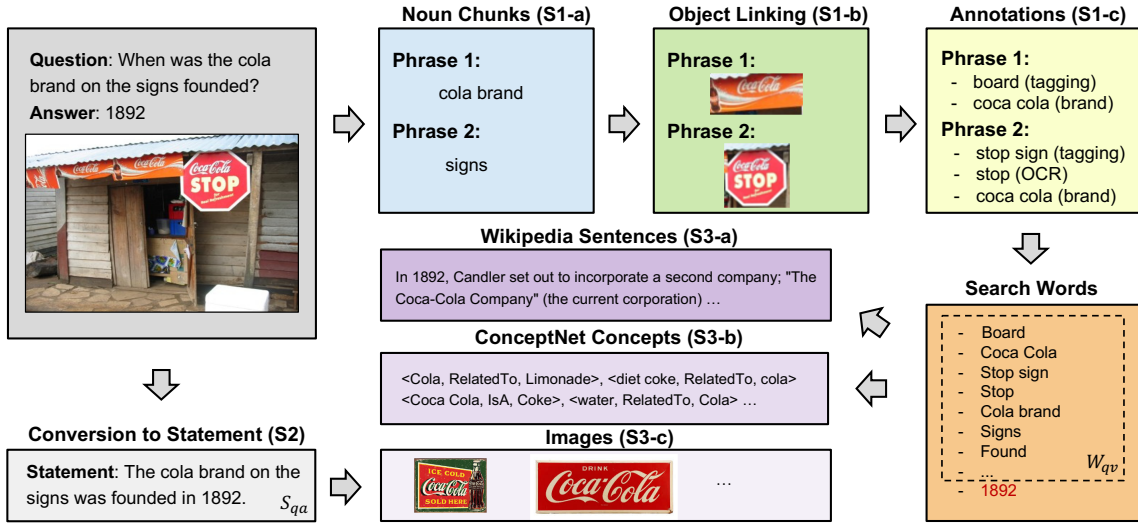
**Question**: When was the cola brand on the signs founded?
**Answer**: 1892

Coca-Cola
STOP

Noun Chunks (S1-a)

Phrase 1:
cola brand

Phrase 2:
signs

Object Linking (S1-b)

Phrase 1:

Phrase 2:

STOP

Annotations (S1-c)

Phrase 1:
- board (tagging)
- coca cola (brand)

Phrase 2:
- stop sign (tagging)
- stop (OCR)
- coca cola (brand)

Wikipedia Sentences (S3-a)

In 1892, Candler set out to incorporate a second company; "The Coca-Cola Company" (the current corporation) …

ConceptNet Concepts (S3-b)

<Cola, RelatedTo, Limonade>, <diet coke, RelatedTo, cola>
<Coca Cola, IsA, Coke>, <water, RelatedTo, Cola> …

Search Words

- Board
- Coca Cola
- Stop sign
- Stop
- Cola brand
- Signs
- Found
- …
- 1892

$W_{qv}$

Conversion to Statement (S2)

**Statement**: The cola brand on the signs was founded in 1892. $S_{qa}$

Images (S3-c)

ICE COLD
Coca-Cola
SOLD HERE

DRINK
Coca-Cola

…